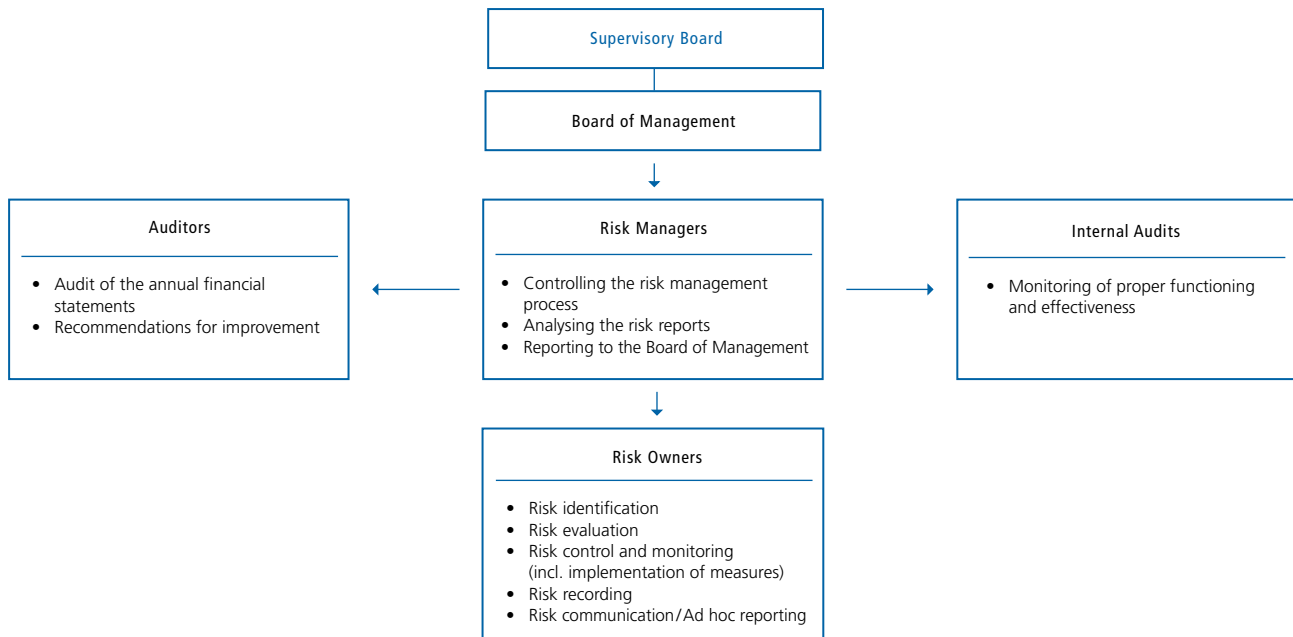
Supervisory Board

Board of Management

Auditors

- Audit of the annual financial statements
- Recommendations for improvement

Risk Managers

- Controlling the risk management process
- Analysing the risk reports
- Reporting to the Board of Management

Internal Audits

- Monitoring of proper functioning and effectiveness

Risk Owners

- Risk identification
- Risk evaluation
- Risk control and monitoring (incl. implementation of measures)
- Risk recording
- Risk communication/Ad hoc reporting